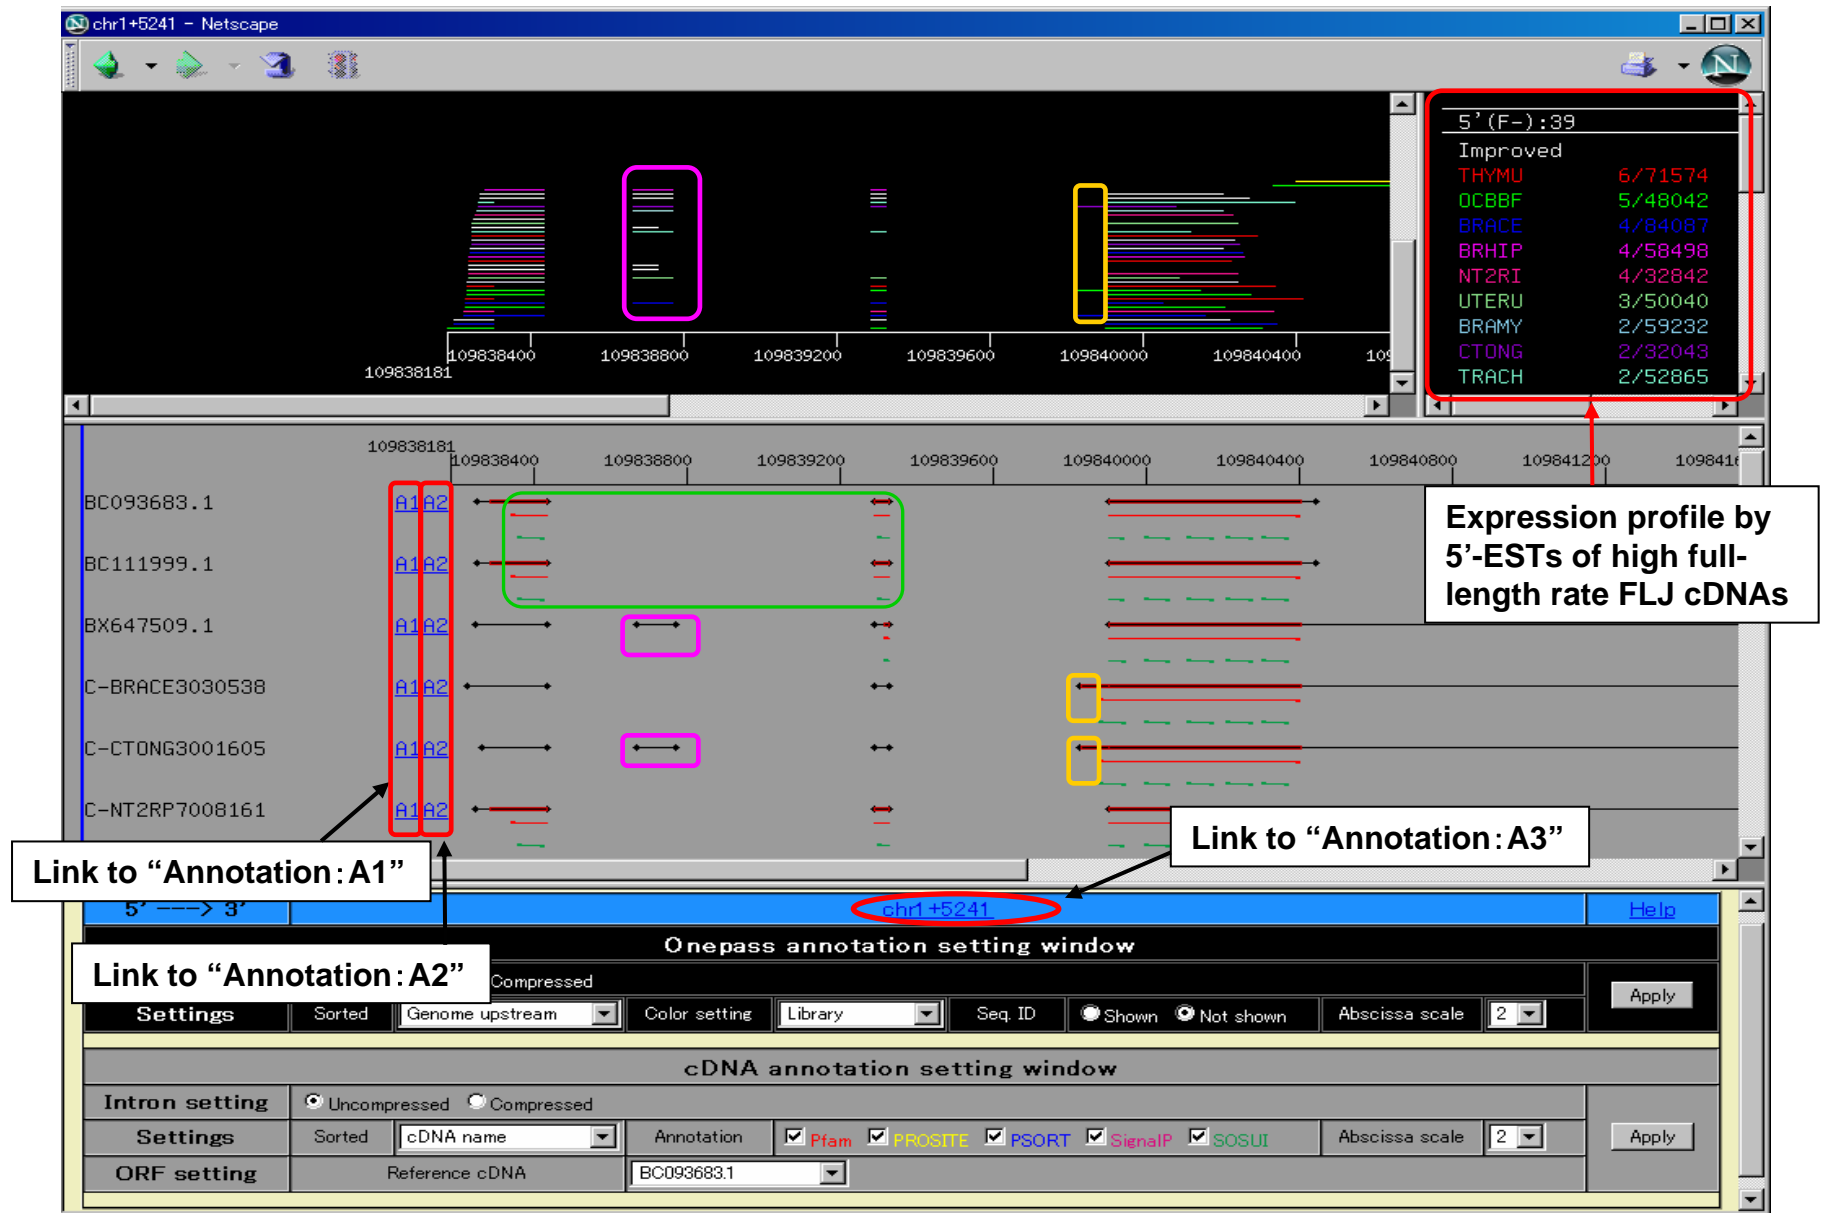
chr1+5241 - Netscape

109838181
109838400 109838800 109839200 109839600 109840000 109840400 109

5'(F-):39
Improved
THYMU 6/71574
OCBBF 5/48042
BRACE 4/84087
BRHIP 4/58498
NT2RI 4/32842
UTERU 3/50040
BRAMY 2/59232
CTONG 2/32043
TRACH 2/52865

Expression profile by 5'-ESTs of high full-length rate FLJ cDNAs

109838181
109838400 109838800 109839200 109839600 109840000 109840400 109840800 109841200 109841

BC093683.1 A1 A2
BC111999.1 A1 A2
BX647509.1 A1 A2
C-BRACE3030538 A1 A2
C-CTONG3001605 A1 A2
C-NT2RP7008161 A1 A2

Link to "Annotation : A1"

Link to "Annotation : A3"

5' ---> 3' chr1+5241 Help

Onepass annotation setting window

Link to "Annotation : A2"

Compressed

Settings | Sorted | Genome upstream | Color setting | Library | Seq. ID | Shown | Not shown | Abscissa scale | 2 | Apply

cDNA annotation setting window

Intron setting | Uncompressed | Compressed
Settings | Sorted | cDNA name | Annotation | Pfam | PROSITE | PSORT | SignalP | SOSUI | Abscissa scale | 2 | Apply
ORF setting | Reference cDNA | BC093683.1